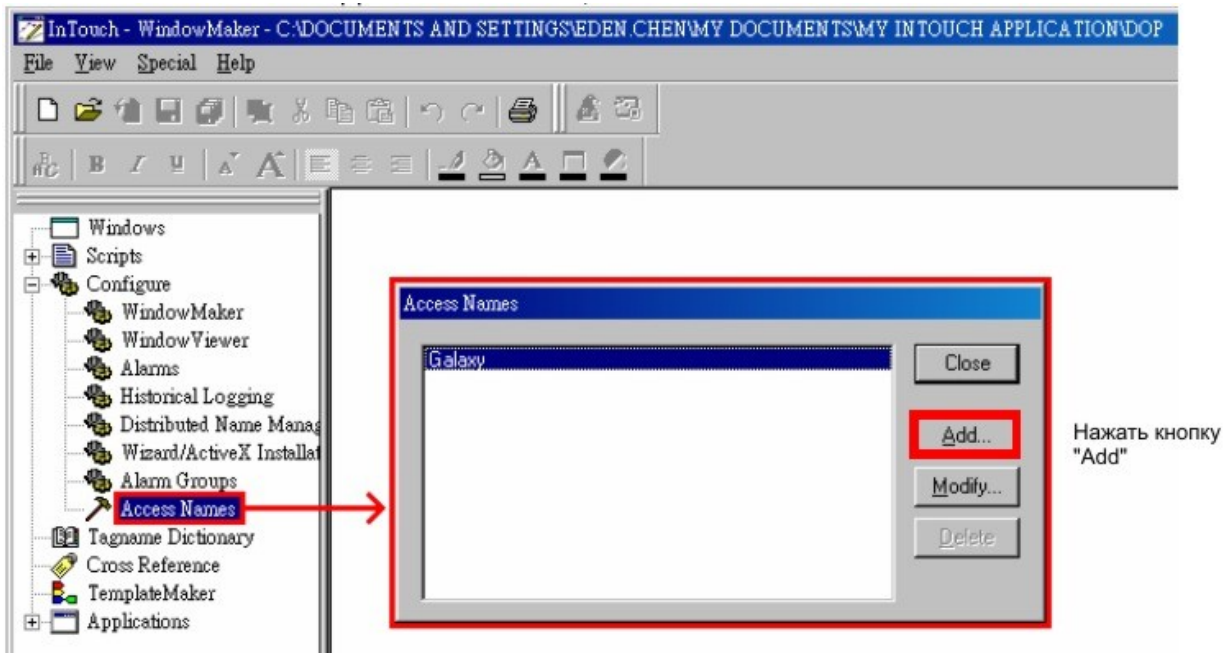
InTouch - WindowMaker - C:\DOCUMENTS AND SETTINGS\EDEN.CHEN\MY DOCUMENTS\MY INTOUCH APPLICATION\DOP

File View Special Help

Windows
Scripts
Configure
WindowMaker
WindowViewer
Alarms
Historical Logging
Distributed Name Manag
Wizard/ActiveX Installat
Alarm Groups
Access Names
Tagname Dictionary
Cross Reference
TemplateMaker
Applications

Access Names

Galaxy

Close

Add...

Modify...

Delete

Нажать кнопку "Add"